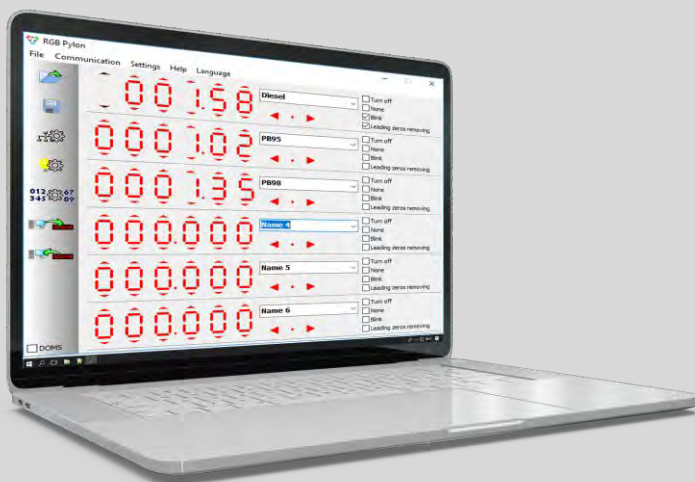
RGB Pylon

File Communication Settings Help Language

00 1.58 Diesel
Turn off
None
Blink
Leading zeros removing

000 1.02 PB95
Turn off
None
Blink
Leading zeros removing

000 1.35 PB98
Turn off
None
Blink
Leading zeros removing

000.000 Name 4
Turn off
None
Blink
Leading zeros removing

000.000 Name 5
Turn off
None
Blink
Leading zeros removing

000.000 Name 6
Turn off
None
Blink
Leading zeros removing

012 67
345 89

DOMS